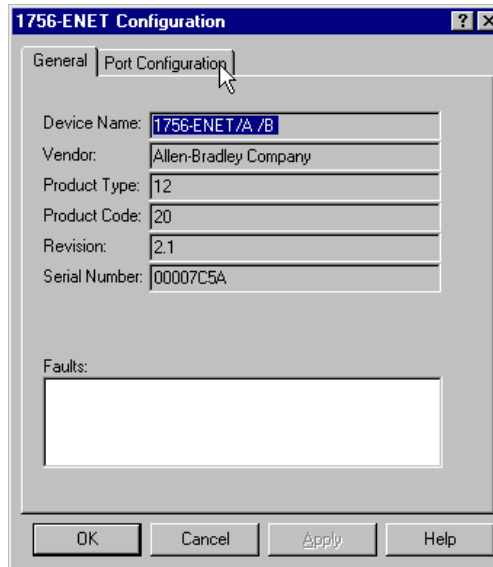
1756-ENET Configuration

?

×

General

Port Configuration

Device Name: 1756-ENET/A /B

Vendor: Allen-Bradley Company

Product Type: 12

Product Code: 20

Revision: 2.1

Serial Number: 00007C5A

Faults:

OK

Cancel

Apply

Help